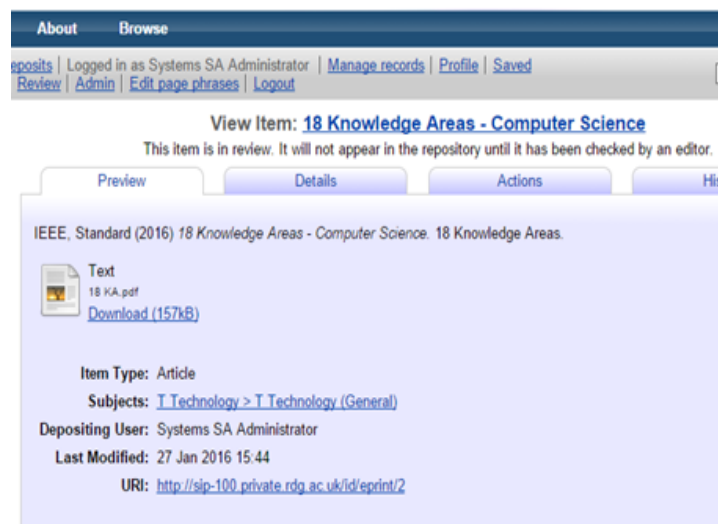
About Browse

eposits | Logged in as Systems SA Administrator | Manage records | Profile | Saved
Review | Admin | Edit page phrases | Logout

View Item: 18 Knowledge Areas - Computer Science

This item is in review. It will not appear in the repository until it has been checked by an editor.

Preview | Details | Actions | Hi

IEEE, Standard (2016) 18 Knowledge Areas - Computer Science. 18 Knowledge Areas.

Text
18 KA.pdf
Download (157kB)

Item Type: Article
Subjects: T Technology > T Technology (General)
Depositing User: Systems SA Administrator
Last Modified: 27 Jan 2016 15:44
URI: http://sip-100.private.rdg.ac.uk/id/eprint/2